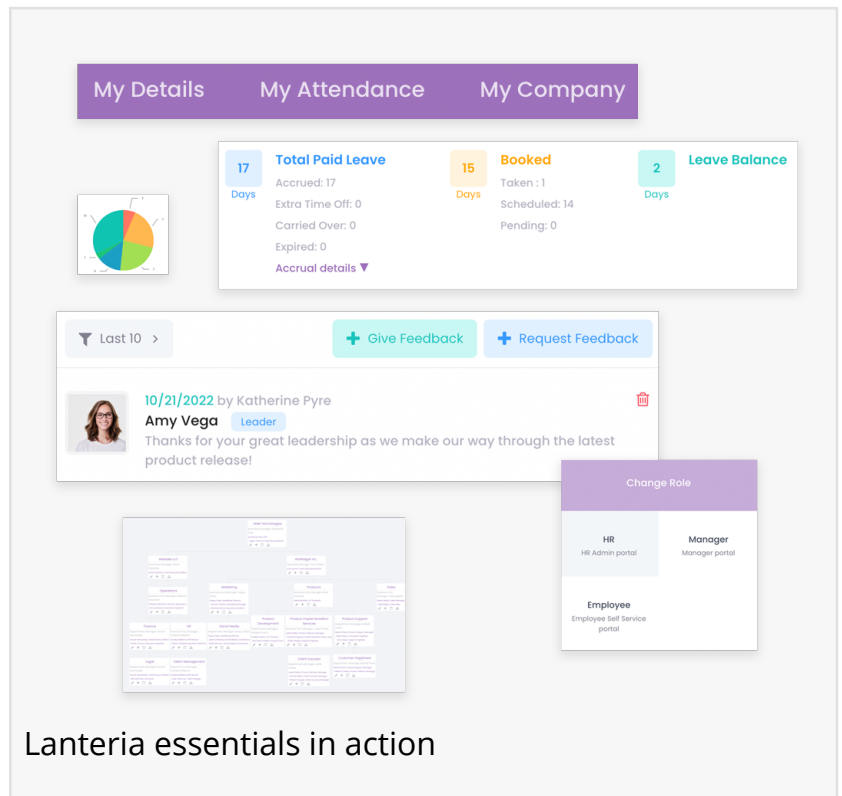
My Details My Attendance My Company

17
Days
Total Paid Leave
Accrued: 17
Extra Time Off: 0
Carried Over: 0
Expired: 0
Accrual details ▼

15
Days
Booked
Taken : 1
Scheduled: 14
Pending: 0

2
Days
Leave Balance

Last 10 >

Give Feedback
Request Feedback

10/21/2022 by Katherine Pyre
Amy Vega Leader
Thanks for your great leadership as we make our way through the latest product release!

Change Role

HR
HR Admin portal

Manager
Manager portal

Employee
Employee Self Service portal

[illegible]

Lanteria essentials in action